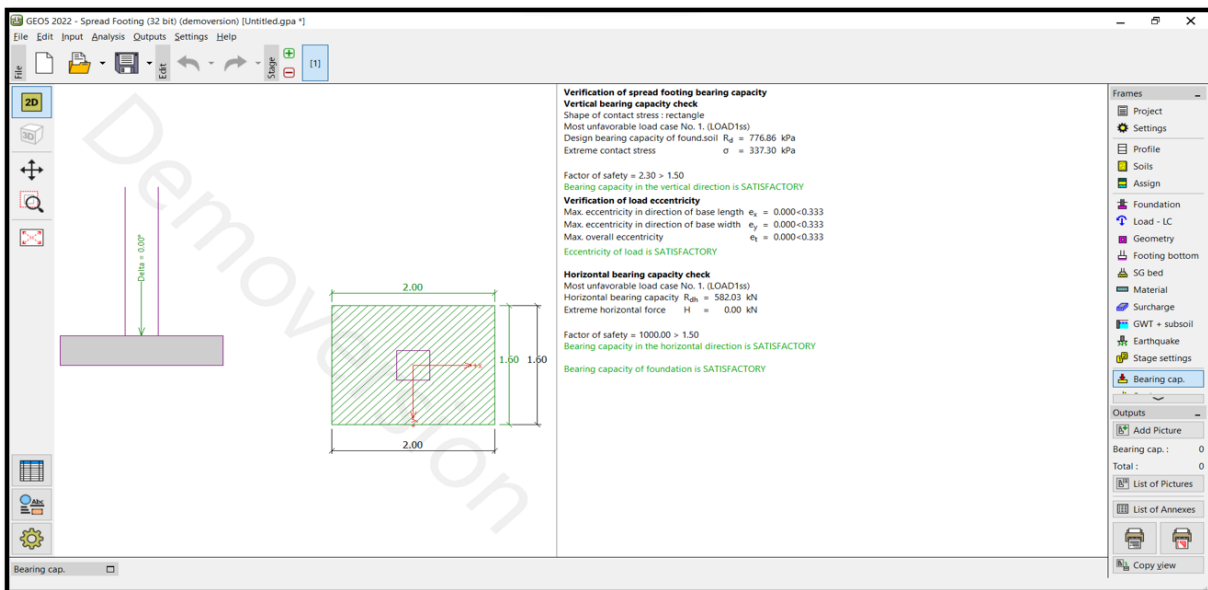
GEO5 2022 - Spread Footing (32 bit) (demoversion) [Untitled.gpa *]

File Edit Input Analysis Outputs Settings Help

File Edit Stage [1]

2D 3D

Demoversion

Delta = 0.00°

2.00

1.60 1.60

2.00

Verification of spread footing bearing capacity
Vertical bearing capacity check
Shape of contact stress : rectangle
Most unfavorable load case No. 1. (LOAD1ss)
Design bearing capacity of found.soil $R_d$ = 776.86 kPa
Extreme contact stress $\sigma$ = 337.30 kPa

Factor of safety = 2.30 > 1.50
Bearing capacity in the vertical direction is SATISFACTORY
Verification of load eccentricity
Max. eccentricity in direction of base length $e_x$ = 0.000<0.333
Max. eccentricity in direction of base width $e_y$ = 0.000<0.333
Max. overall eccentricity $e_t$ = 0.000<0.333
Eccentricity of load is SATISFACTORY

Horizontal bearing capacity check
Most unfavorable load case No. 1. (LOAD1ss)
Horizontal bearing capacity $R_{dh}$ = 582.03 kN
Extreme horizontal force H = 0.00 kN

Factor of safety = 1000.00 > 1.50
Bearing capacity in the horizontal direction is SATISFACTORY

Bearing capacity of foundation is SATISFACTORY

Frames
Project
Settings
Profile
Soils
Assign
Foundation
Load - LC
Geometry
Footing bottom
SG bed
Material
Surcharge
GWT + subsoil
Earthquake
Stage settings
Bearing cap.

Outputs
Add Picture
Bearing cap. : 0
Total : 0
List of Pictures
List of Annexes
Copy view

Bearing cap.